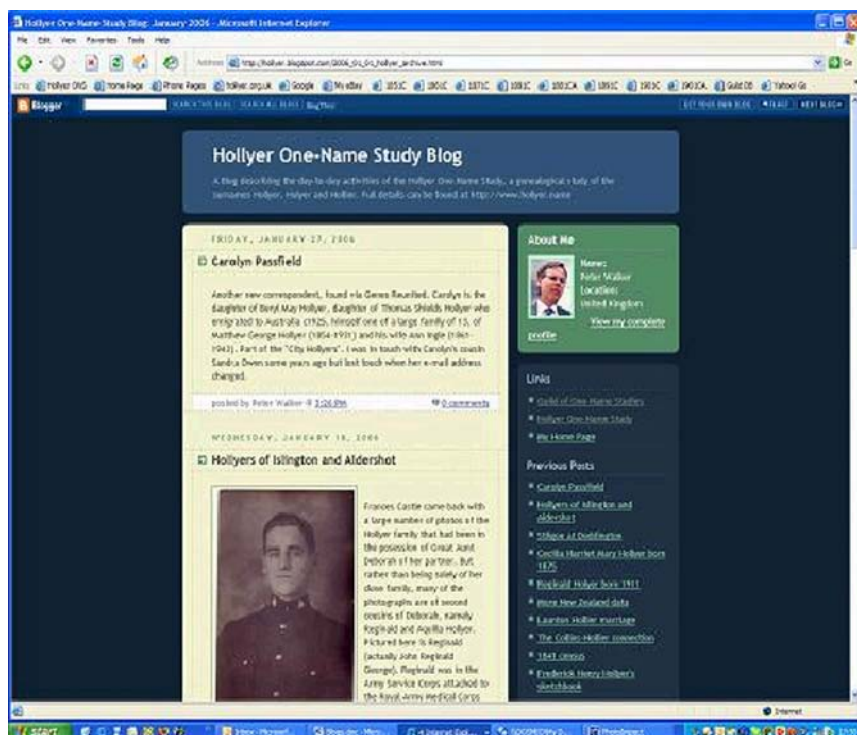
Hollyer One-Name Study Blog: January 2006 - Microsoft Internet Explorer

File Edit View Favorites Tools Help

Address http://hollyer.blogspot.com/2006_01_01_hollyer_archive.html

Links Hollyer ONS Home Page Phone Pages hollyer.org.uk Google My eBay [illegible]

Blogger SEARCH THIS BLOG SEARCH ALL BLOGS BlogThis! GET YOUR OWN BLOG FLAG? NEXT BLOG»

Hollyer One-Name Study Blog

A blog describing the day-to-day activities of the Hollyer One-Name Study, a genealogical study of the surnames Hollyer, Holyer and Hollier. Full details can be found at http://www.hollyer.name

FRIDAY, JANUARY 27, 2006

Carolyn Passfield

Another new correspondent, found via Genes Reunited. Carolyn is the daughter of Beryl May Hollyer, daughter of Thomas Shields Hollyer who emigrated to Australia c1925, himself one of a large family of 13, of Matthew George Hollyer (1854-1931) and his wife Ann Ingle (1861-1943). Part of the "City Hollyers". I was in touch with Carolyn's cousin Sandra Owen some years ago but lost touch when her e-mail address changed.

posted by Peter Walker @ 5:26 PM 0 comments

WEDNESDAY, JANUARY 18, 2006

Hollyers of Islington and Aldershot

Frances Castle came back with a large number of photos of the Hollyer family that had been in the possession of Great Aunt Deborah and her partner. But rather than being solely of her close family, many of the photographs are of second cousins of Deborah, namely Reginald and Aquilla Hollyer. Pictured here is Reginald (actually John Reginald George). Reginald was in the Army Service Corps attached to the Royal Army Medical Corps

About Me

Name: Peter Walker
Location: United Kingdom

View my complete profile

Links

Guild of One-Name Studies
Hollyer One-Name Study
My Home Page

Previous Posts

Carolyn Passfield
Hollyers of Islington and Aldershot
Stilgoe of Doddington
Cecilia Harriet Mary Hollyer born 1876
Reginald Holyer born 1911
More New Zealand data
Lawrence Hollier marriage
The Collins-Hollier connection
1841 census
Frederick Henry Hollyer's sketchbook

Internet

start